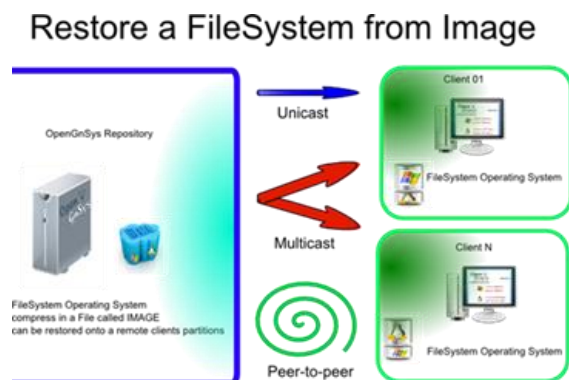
Restore a FileSystem from Image

OpenGnSys Repository

FileSystem Operating System compress in a File called IMAGE can be restored onto a remote clients partitions

Unicast

Multicast

Peer-to-peer

Client 01

FileSystem Operating System

Client N

FileSystem Operating System